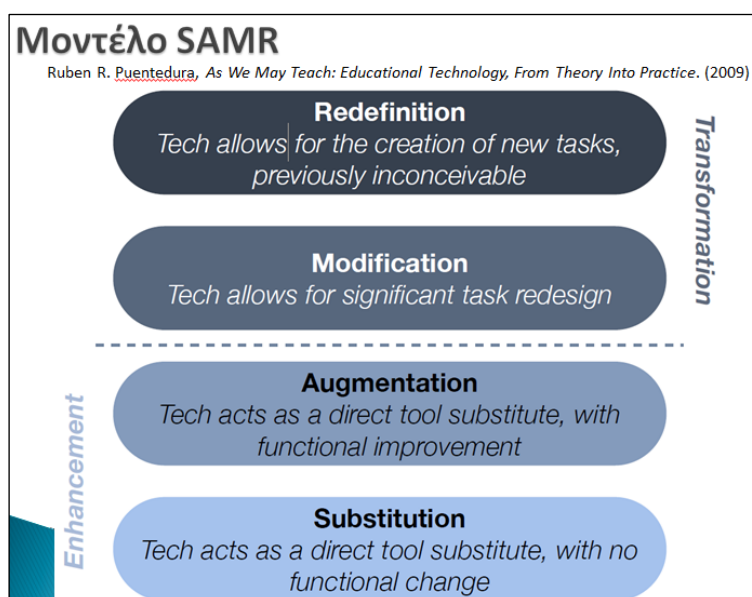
Μοντέλο SAMR

Ruben R. Puentedura, *As We May Teach: Educational Technology, From Theory Into Practice*. (2009)

**Redefinition**
*Tech allows for the creation of new tasks, previously inconceivable*

**Modification**
*Tech allows for significant task redesign*

Transformation

**Augmentation**
*Tech acts as a direct tool substitute, with functional improvement*

**Substitution**
*Tech acts as a direct tool substitute, with no functional change*

Enhancement